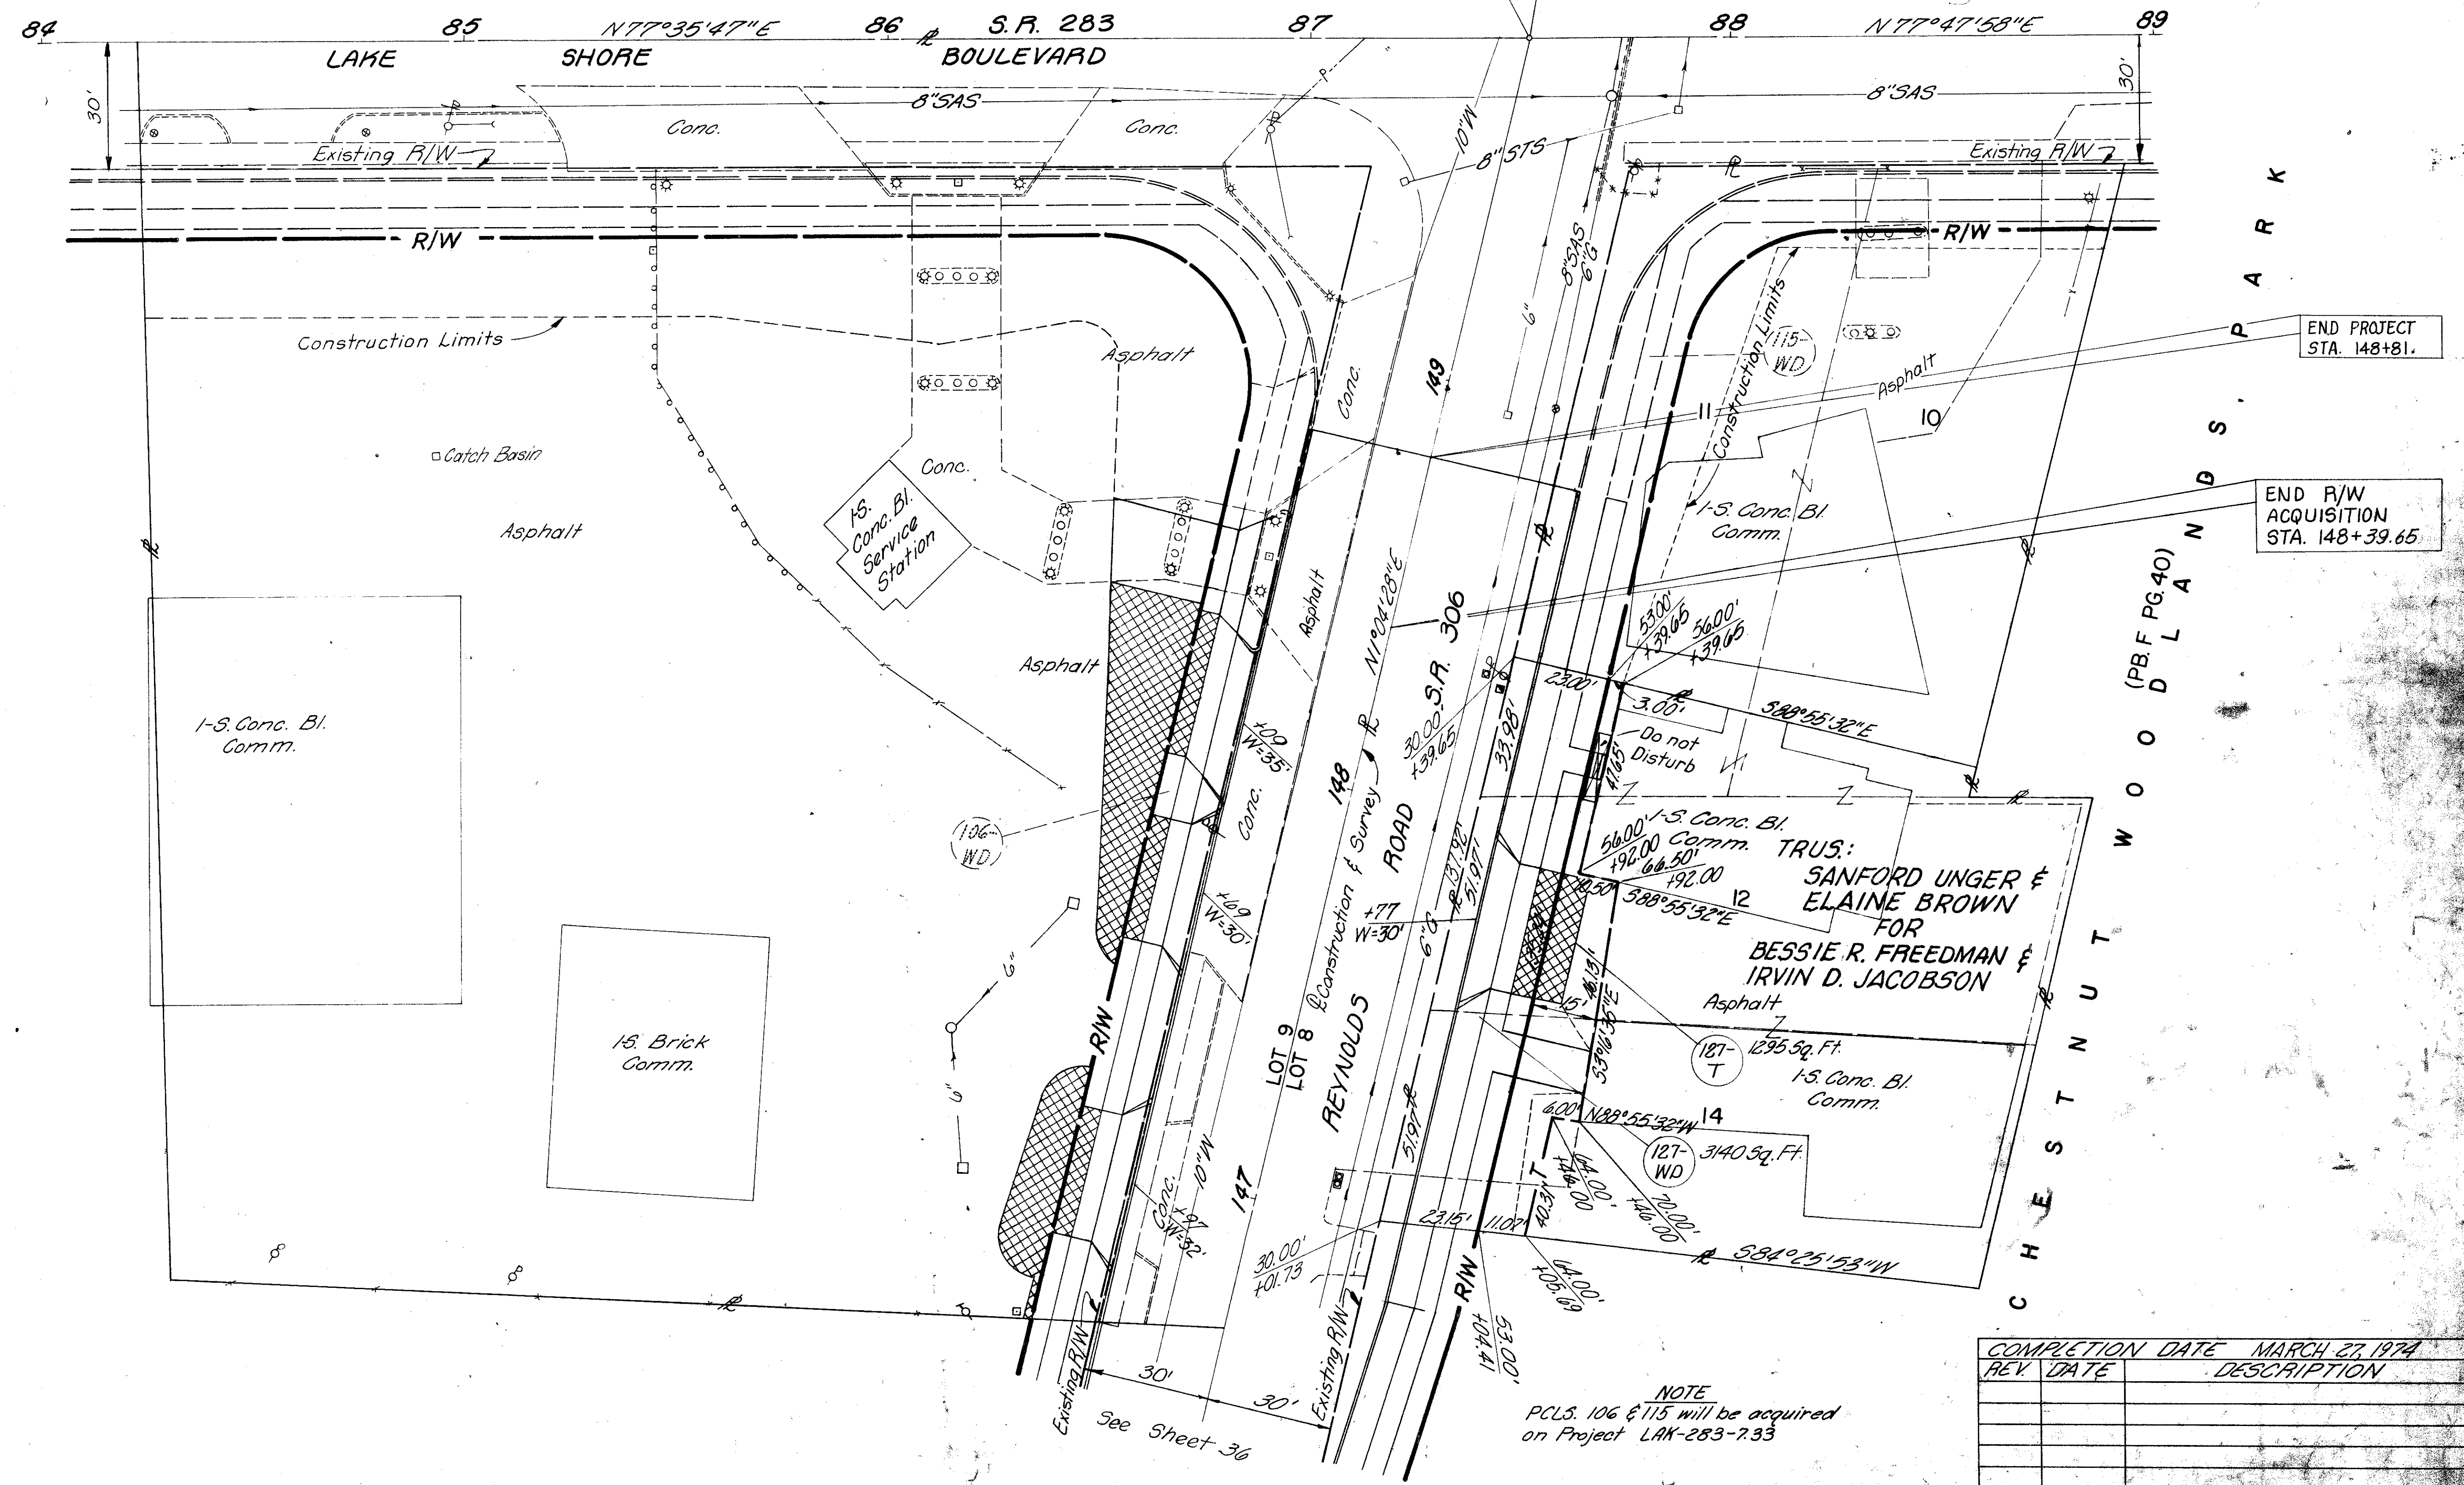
84 85 N77°35'47"E 86 ℄ S.R. 283 87 88 N77°47'58"E 89

LAKE SHORE BOULEVARD

30'

8"SAS

8"SAS

30'

Conc.

Conc.

Existing R/W

Existing R/W

R/W

R/W

10"W

8"STS

8"SAS
6"G

6"

Construction Limits

Construction Limits

115-
WD

Asphalt

Asphalt

Asphalt

Asphalt

Asphalt

Asphalt

Catch Basin

Conc.

Conc.

Conc.

1-S. Conc. Bl. Service Station

149

11

10

END PROJECT STA. 148+81.

END R/W ACQUISITION STA. 148+39.65

1-S. Conc. Bl. Comm.

1-S. Conc. Bl. Comm.

1-S. Conc. Bl. Comm.

1-S. Conc. Bl. Comm.

1S. Brick Comm.

N1°04'28"E

S.R. 306

REYNOLDS ROAD

℄ Construction & Survey

LOT 9
LOT 8

148

147

+00
W=35'

+69
W=30'

+77
W=30'

+07
W=52'

30.00'
+39.65

33.98'

53.00'
+39.65

56.00'
+39.65

23.00'

3.00'

S88°55'32"E

Do not Disturb

4.65'

56.00'
+92.00

66.50'
+92.00

10.50'

S88°55'32"E

12

TRUS.:
SANFORD UNGER &
ELAINE BROWN
FOR
BESSIE R. FREEDMAN &
IRVIN D. JACOBSON

13.92'
51.91'

6"G

6"

6"

106-
WD

127-
T

1295 Sq. Ft.

127-
WD

3140 Sq. Ft.

14

6.00'

N88°55'32"W

S3°16'36"E

4.13'

15'

51.91'

23.15'

11.07'

40.31'

T

64.00'
+46.00

70.00'
+46.00

64.00'
+05.69

53.00'
+04.41

30.00'
+01.73

S84°25'53"W

10"W

R/W

R/W

Existing R/W

Existing R/W

30'

30'

See Sheet 36

(PB. F PG. 40)

CHESTNUT WOODLANDS PARK

NOTE
PCLS. 106 & 115 will be acquired on Project LAK-283-7.33

COMPLETION DATE MARCH 27, 1974

| REV. | DATE | DESCRIPTION |
|---|---|---|
| | | |
| | | |
| | | |
| | | |
| | | |